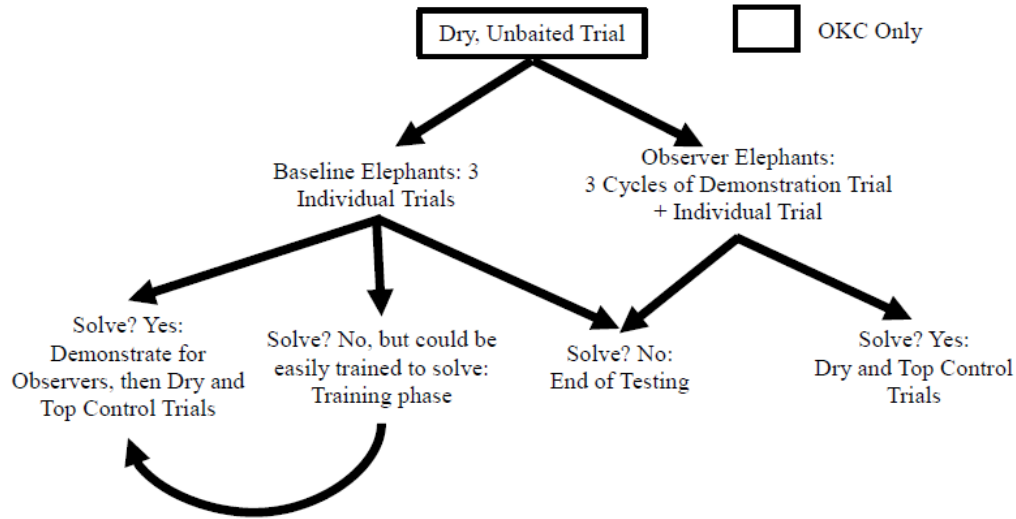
Dry, Unbaited Trial

OKC Only

Baseline Elephants: 3 Individual Trials

Observer Elephants: 3 Cycles of Demonstration Trial + Individual Trial

Solve? Yes: Demonstrate for Observers, then Dry and Top Control Trials

Solve? No, but could be easily trained to solve: Training phase

Solve? No: End of Testing

Solve? Yes: Dry and Top Control Trials